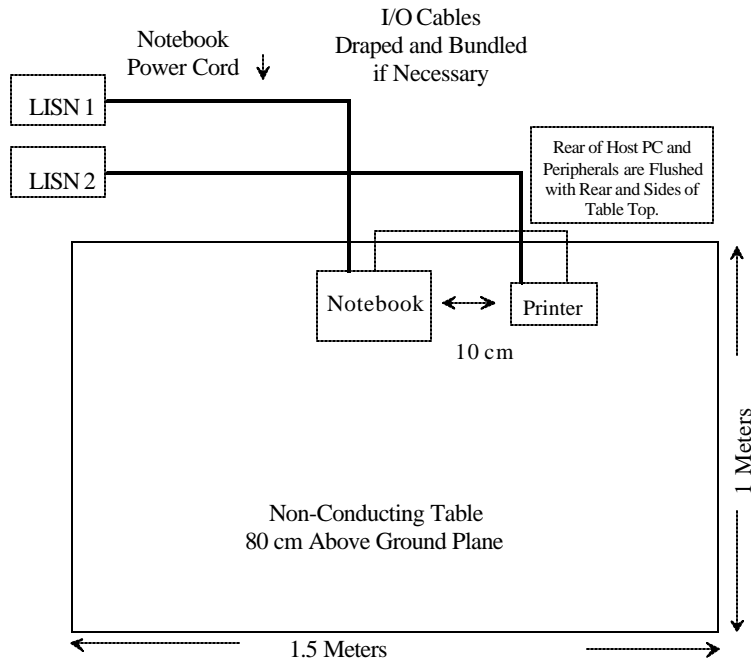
Notebook Power Cord

I/O Cables Draped and Bundled if Necessary

LISN 1

LISN 2

Rear of Host PC and Peripherals are Flushed with Rear and Sides of Table Top.

Notebook

Printer

10 cm

1 Meters

Non-Conducting Table
80 cm Above Ground Plane

1.5 Meters